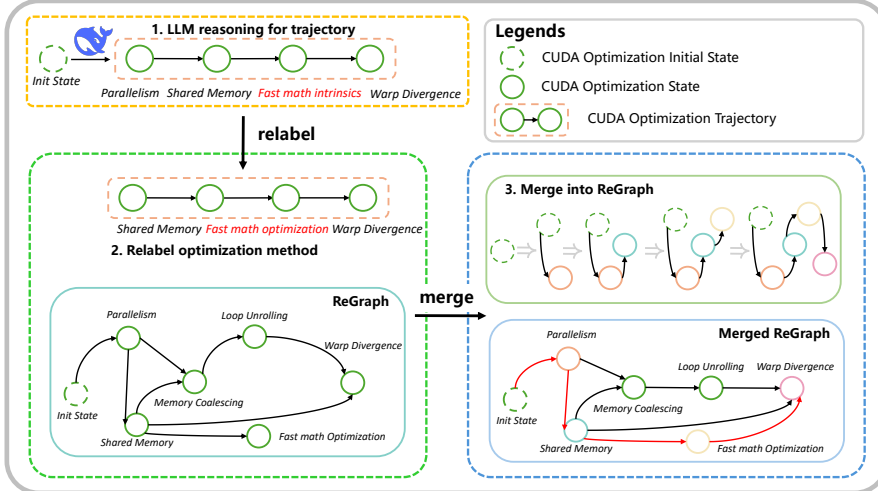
1. LLM reasoning for trajectory

Init State

Parallelism Shared Memory Fast math intrinsics Warp Divergence

Legends

CUDA Optimization Initial State

CUDA Optimization State

CUDA Optimization Trajectory

relabel

Shared Memory Fast math optimization Warp Divergence

2. Relabel optimization method

ReGraph

Parallelism

Loop Unrolling

Warp Divergence

Init State

Memory Coalescing

Shared Memory

Fast math Optimization

merge

3. Merge into ReGraph

Merged ReGraph

Parallelism

Loop Unrolling

Warp Divergence

Init State

Memory Coalescing

Shared Memory

Fast math Optimization